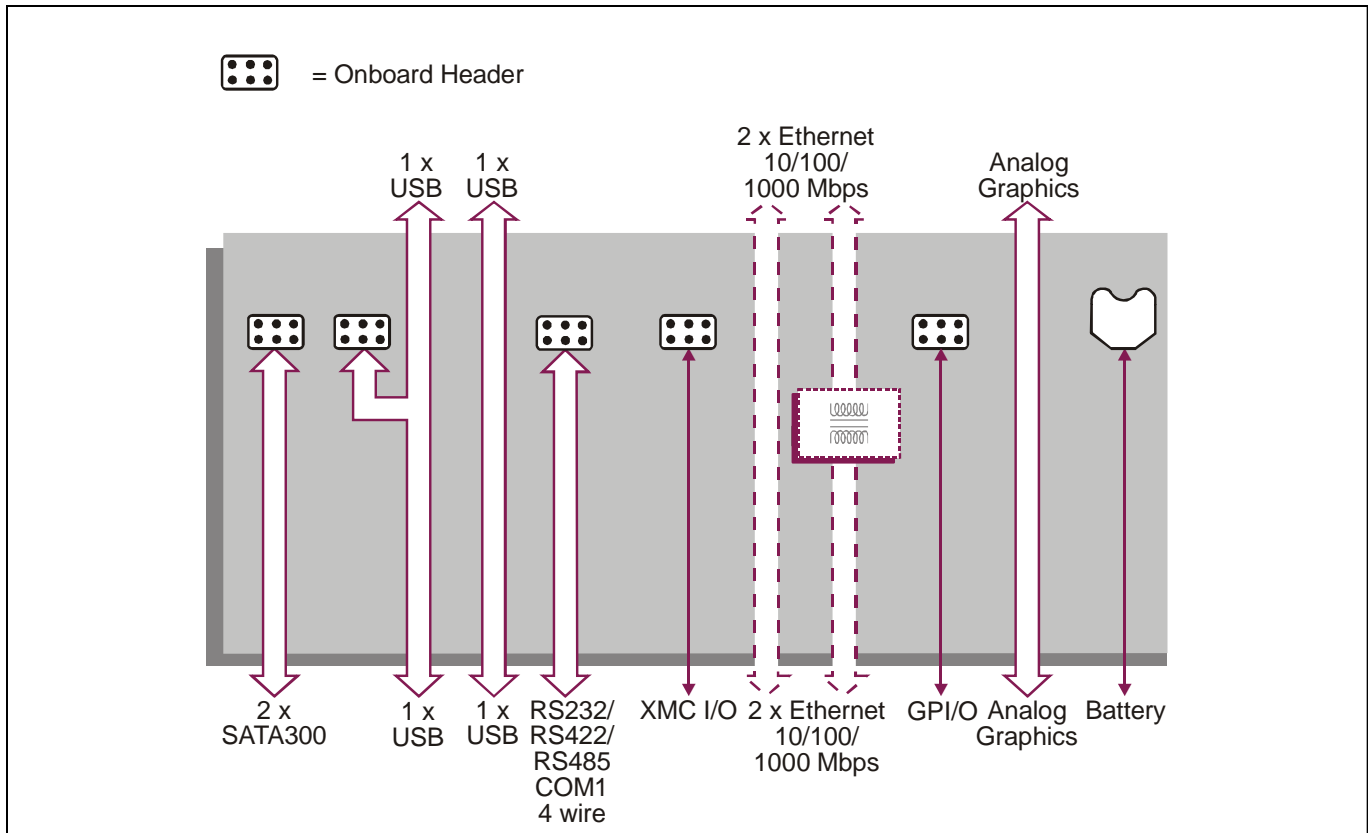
= Onboard Header

1 x USB

1 x USB

2 x Ethernet 10/100/ 1000 Mbps

Analog Graphics

2 x SATA300

1 x USB

1 x USB

RS232/ RS422/ RS485 COM1 4 wire

XMC I/O

2 x Ethernet 10/100/ 1000 Mbps

GPI/O

Analog Graphics

Battery